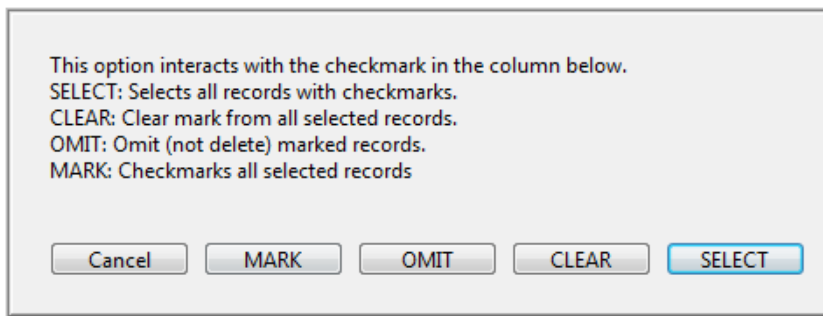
This option interacts with the checkmark in the column below.
SELECT: Selects all records with checkmarks.
CLEAR: Clear mark from all selected records.
OMIT: Omit (not delete) marked records.
MARK: Checkmarks all selected records

Cancel MARK OMIT CLEAR SELECT